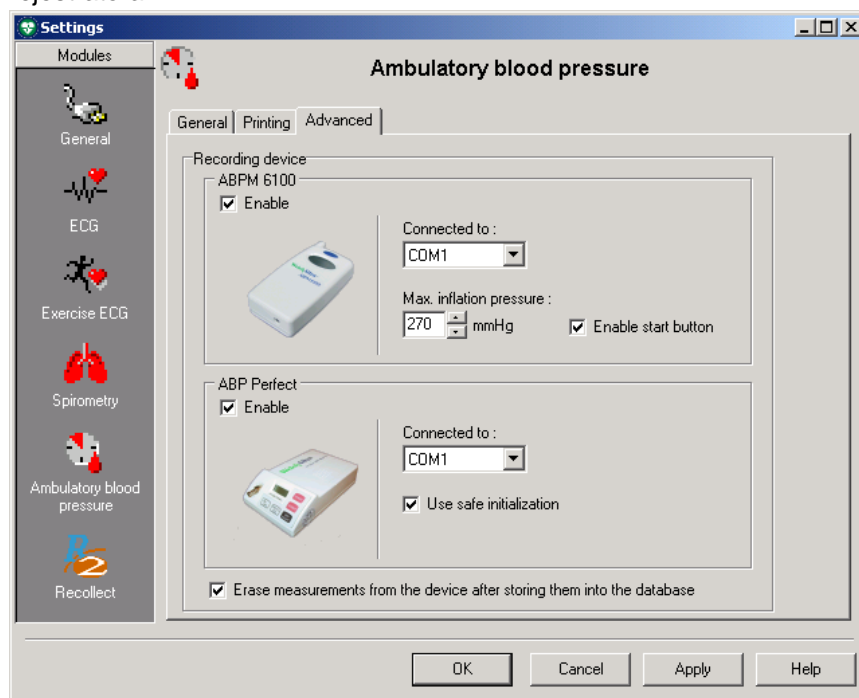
Settings

Modules

General

ECG

Exercise ECG

Spirometry

Ambulatory blood pressure

Recollect

Ambulatory blood pressure

General | Printing | Advanced

Recording device

ABPM 6100

☑ Enable

Connected to :

COM1

Max. inflation pressure :

270 mmHg

☑ Enable start button

ABP Perfect

☑ Enable

Connected to :

COM1

☑ Use safe initialization

☑ Erase measurements from the device after storing them into the database

OK | Cancel | Apply | Help